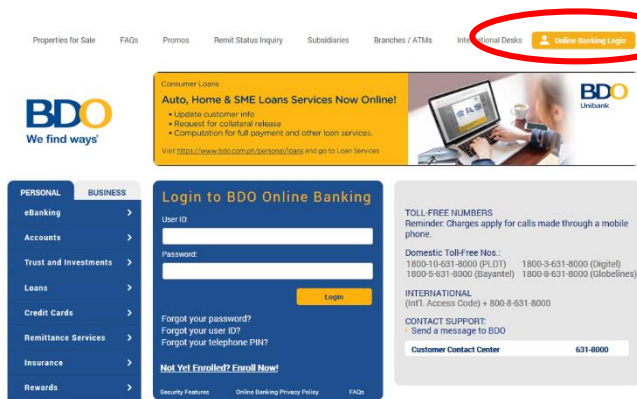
Properties for Sale FAQs Promos Remit Status Inquiry Subsidiaries Branches / ATMs International Desks Online Banking Login

BDO
We find ways

Consumer Loans
Auto, Home & SME Loans Services Now Online!
• Update customer info
• Request for collateral release
• Computation for full payment and other loan services.
Visit https://www.bdo.com.ph/personal/loans and go to Loan Services

BDO
Unibank

PERSONAL BUSINESS
eBanking
Accounts
Trust and Investments
Loans
Credit Cards
Remittance Services
Insurance
Rewards

Login to BDO Online Banking
User ID:
Password:
Login
Forgot your password?
Forgot your user ID?
Forgot your telephone PIN?
Not Yet Enrolled? Enroll Now!
Security Features Online Banking Privacy Policy FAQs

TOLL-FREE NUMBERS
Reminder: Charges apply for calls made through a mobile phone.
Domestic Toll-Free Nos.:
1800-10-631-8000 (PLDT) 1800-3-631-8000 (Digitel)
1800-5-631-8000 (Bayantel) 1800-8-631-8000 (Globelines)
INTERNATIONAL
(Int'l. Access Code) + 800-8-631-8000
CONTACT SUPPORT:
Send a message to BDO
Customer Contact Center 631-8000